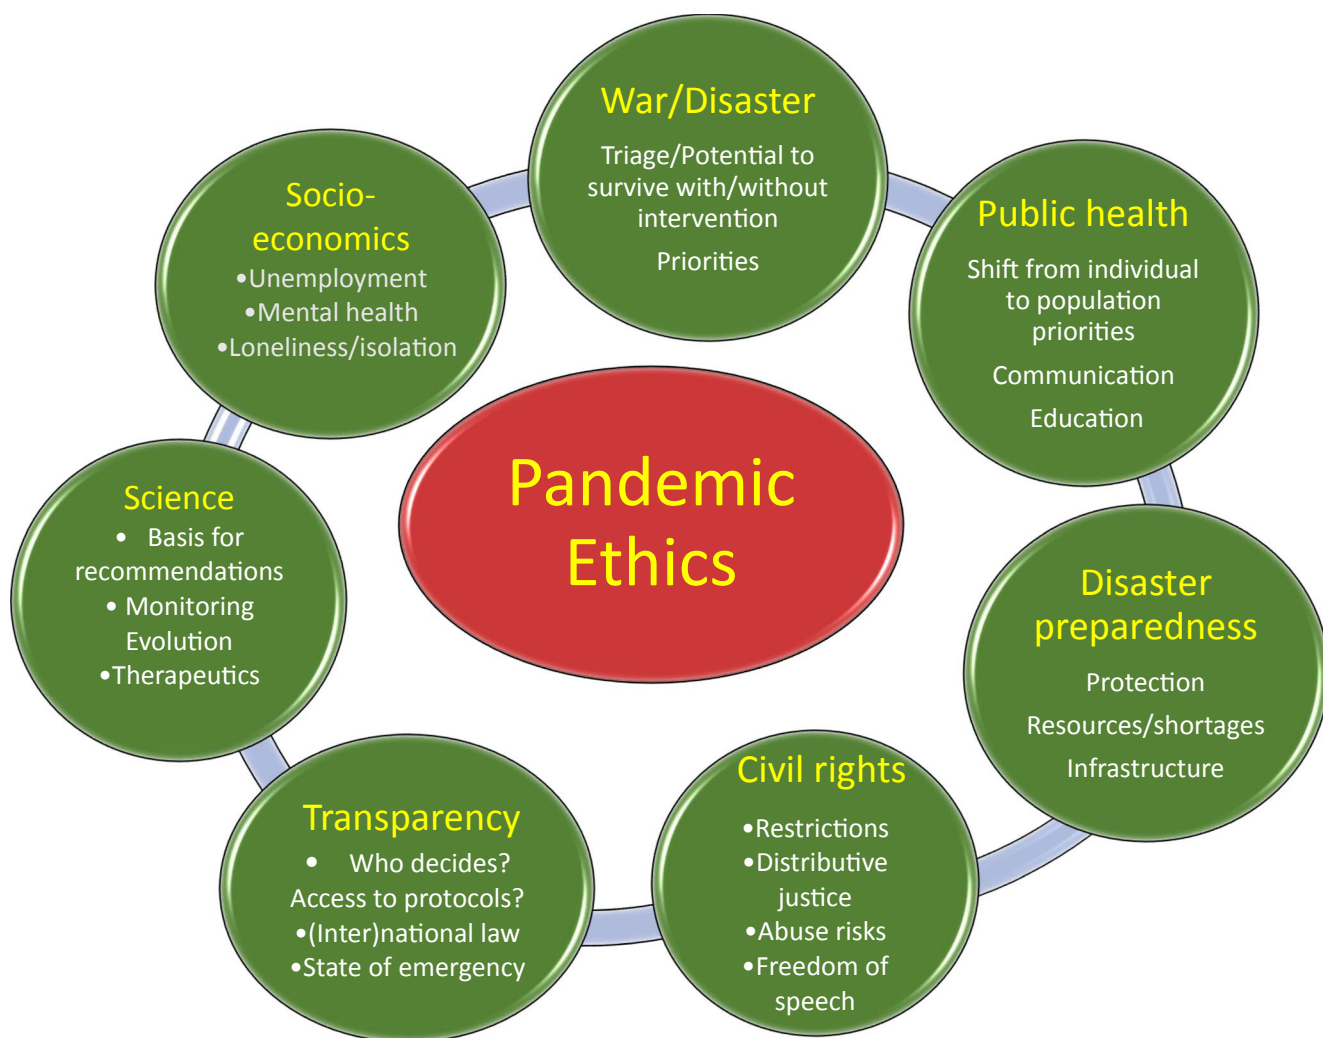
War/Disaster

Triage/Potential to survive with/without intervention

Priorities

Public health

Shift from individual to population priorities

Communication

Education

Disaster preparedness

Protection

Resources/shortages

Infrastructure

Civil rights

•Restrictions
•Distributive justice
•Abuse risks
•Freedom of speech

Transparency

• Who decides? Access to protocols?
•(Inter)national law
•State of emergency

Science

• Basis for recommendations
• Monitoring Evolution
•Therapeutics

Socio-economics

•Unemployment
•Mental health
•Loneliness/isolation

Pandemic Ethics